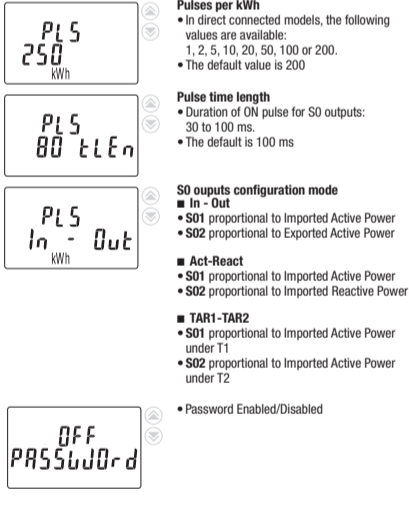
PLS
250
kWh

Pulses per kWh
• In direct connected models, the following values are available: 1, 2, 5, 10, 20, 50, 100 or 200.
• The default value is 200

PLS
80 tLEn

Pulse time length
• Duration of ON pulse for S0 outputs: 30 to 100 ms.
• The default is 100 ms

PLS
In - Out
kWh

S0 ouputs configuration mode
■ In - Out
• S01 proportional to Imported Active Power
• S02 proportional to Exported Active Power

■ Act-React
• S01 proportional to Imported Active Power
• S02 proportional to Imported Reactive Power

■ TAR1-TAR2
• S01 proportional to Imported Active Power under T1
• S02 proportional to Imported Active Power under T2

OFF
PASSuUOrd

• Password Enabled/Disabled